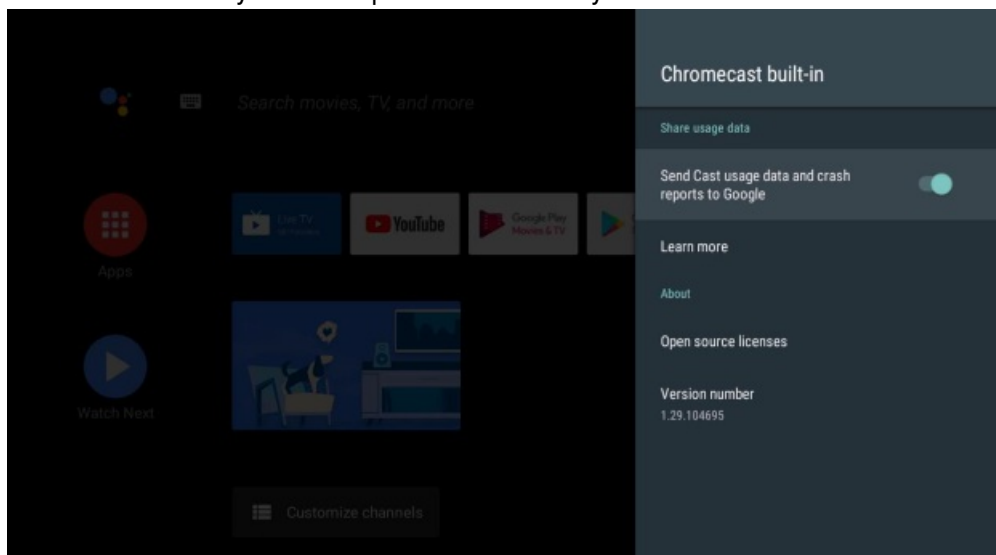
Search movies, TV, and more

Apps

Live TV

YouTube

Google Play Movies & TV

Watch Next

Customize channels

Chromecast built-in

Share usage data

Send Cast usage data and crash reports to Google

Learn more

About

Open source licenses

Version number
1.29.104695